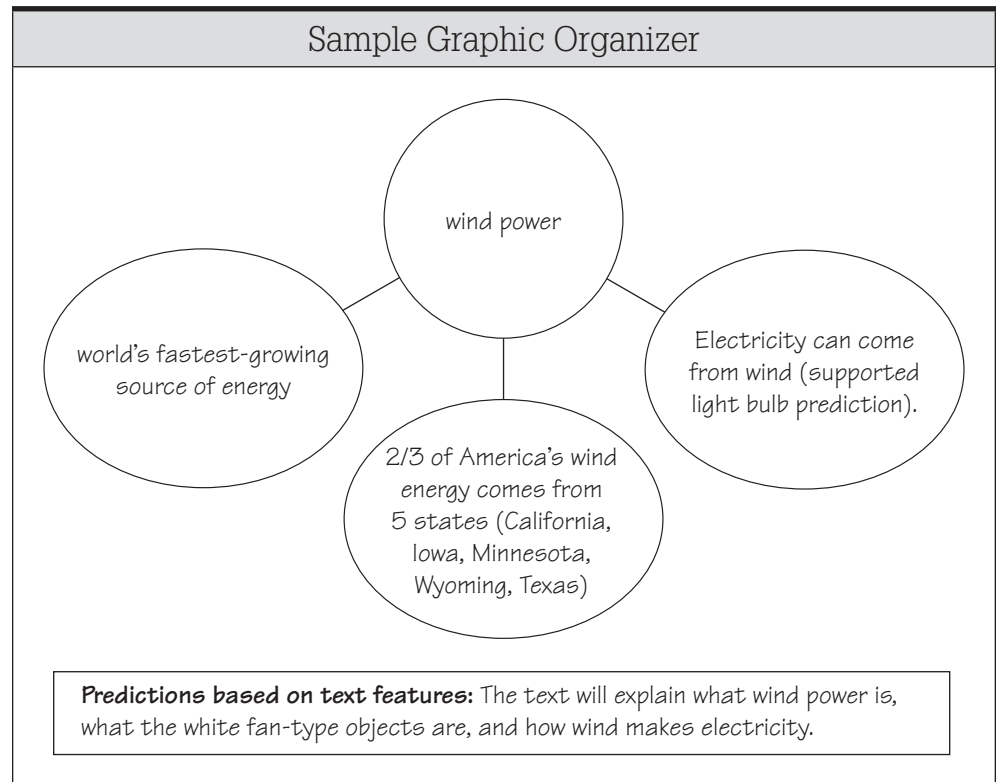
Sample Graphic Organizer

wind power

world's fastest-growing source of energy

2/3 of America's wind energy comes from 5 states (California, Iowa, Minnesota, Wyoming, Texas)

Electricity can come from wind (supported light bulb prediction).

**Predictions based on text features:** The text will explain what wind power is, what the white fan-type objects are, and how wind makes electricity.